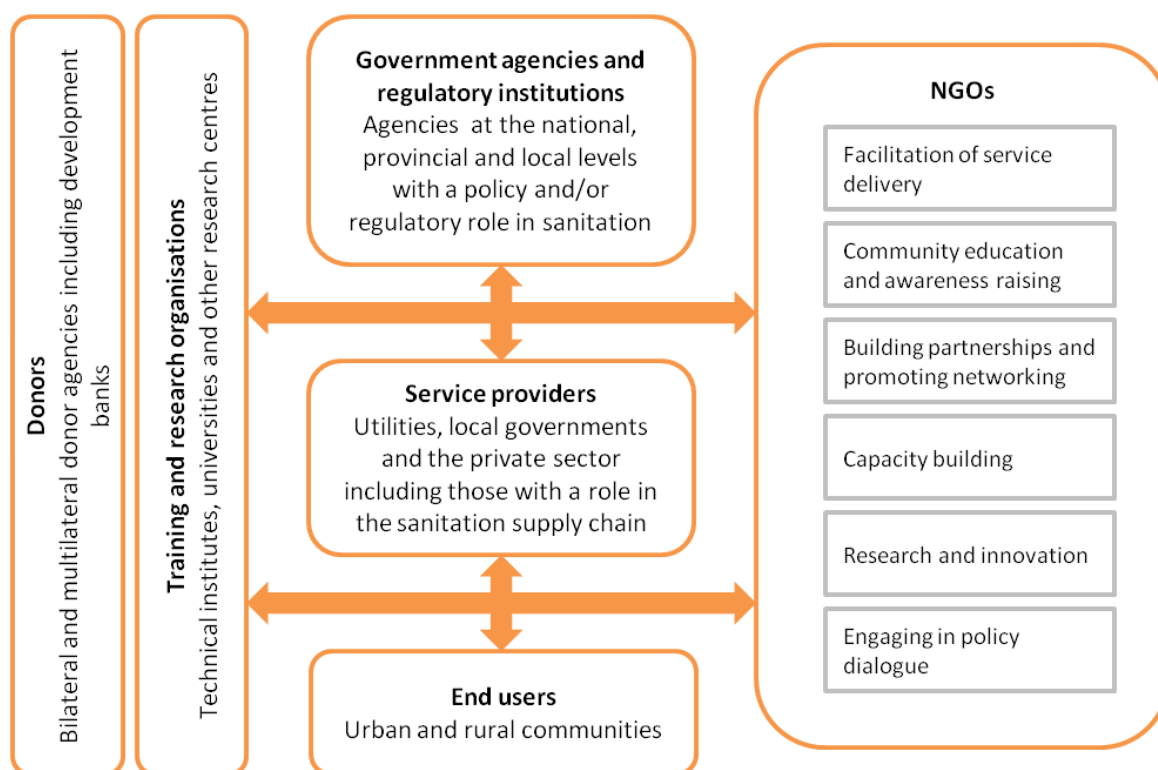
Donors
Bilateral and multilateral donor agencies including development banks

Training and research organisations
Technical institutes, universities and other research centres

Government agencies and regulatory institutions
Agencies at the national, provincial and local levels with a policy and/or regulatory role in sanitation

Service providers
Utilities, local governments and the private sector including those with a role in the sanitation supply chain

End users
Urban and rural communities

NGOs

Facilitation of service delivery

Community education and awareness raising

Building partnerships and promoting networking

Capacity building

Research and innovation

Engaging in policy dialogue